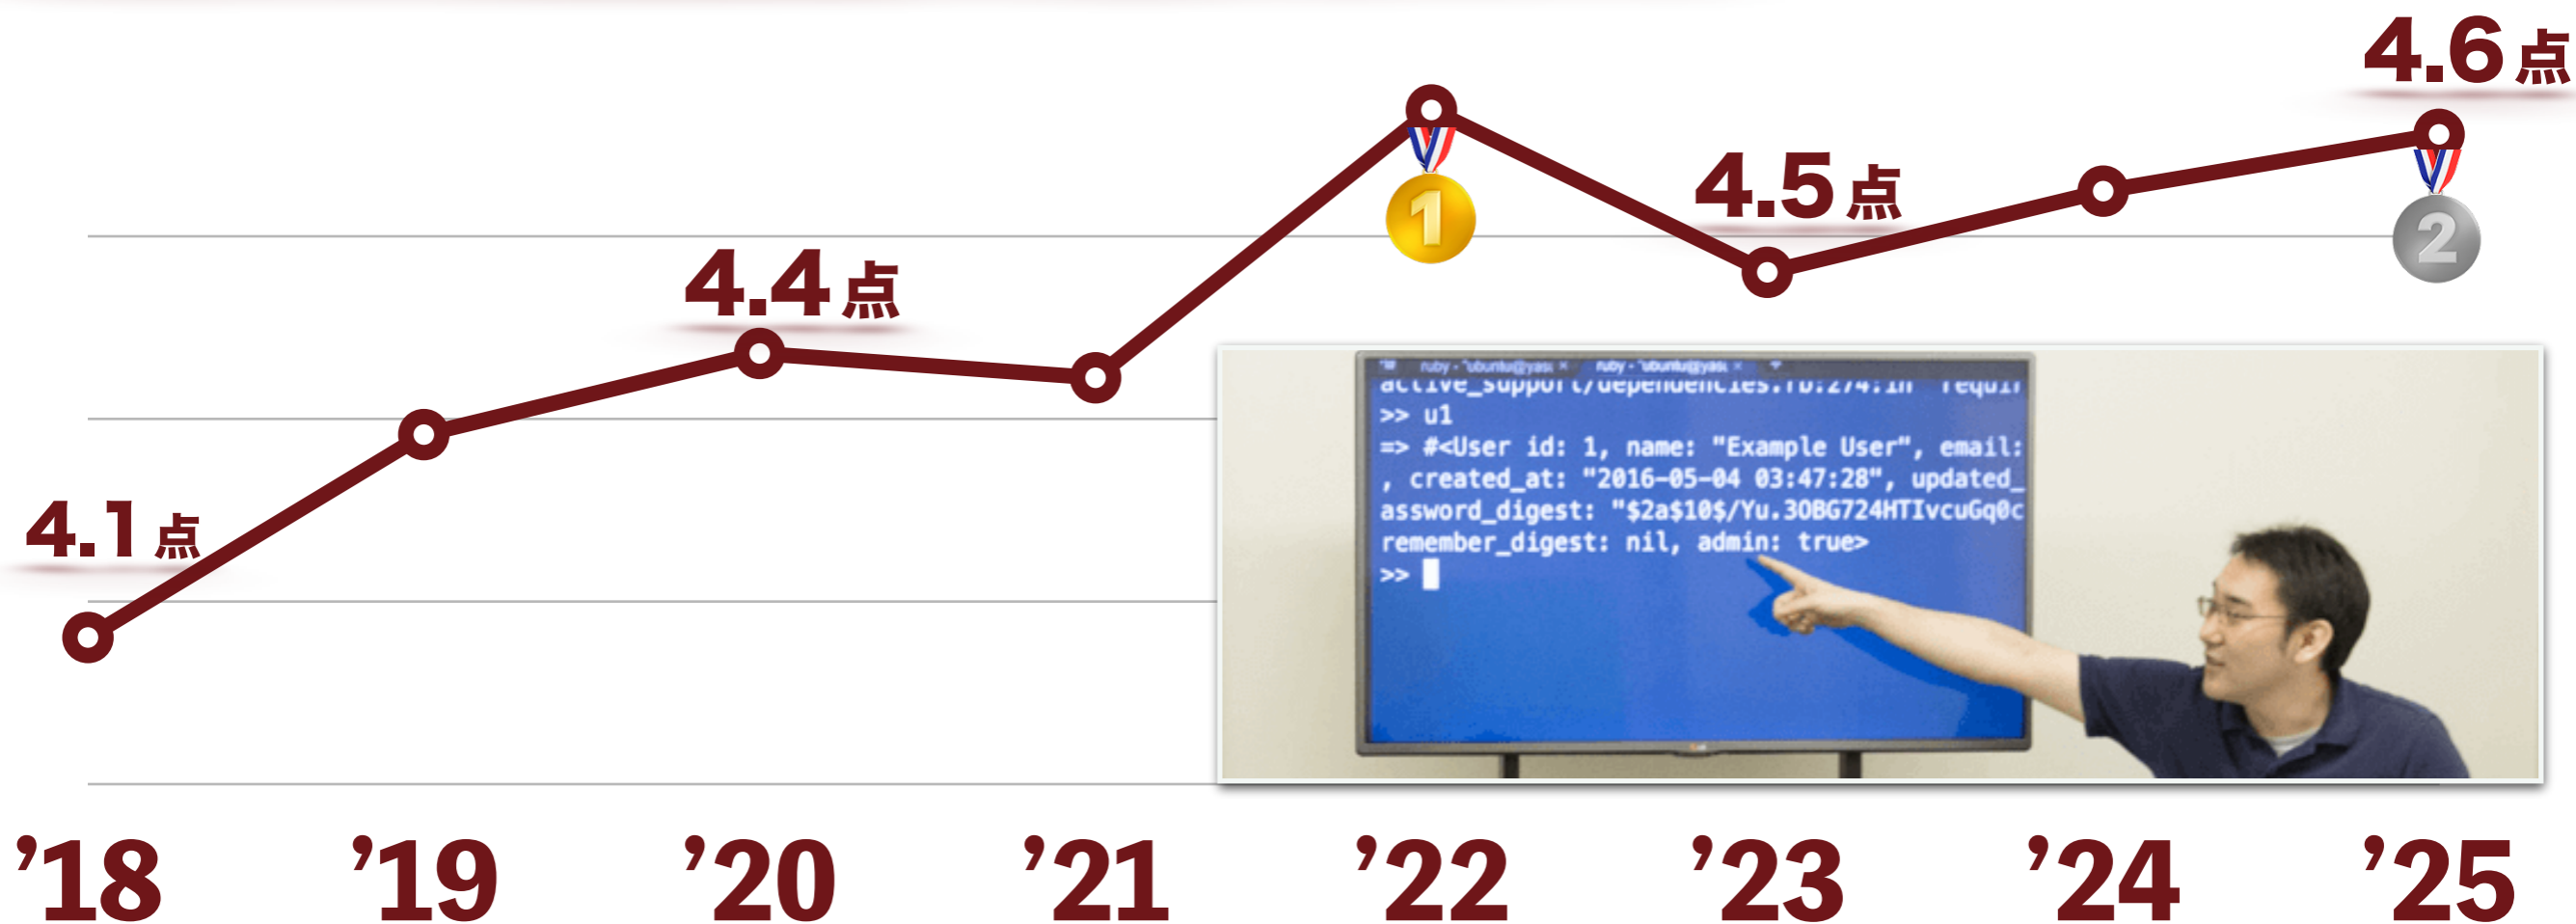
4.6点

1

4.5点

2

4.4点

4.1点

ruby ~ubuntu@yas ruby ~ubuntu@yas

active_support/dependencies.rb:274:in `requir
>> u1
=> #<User id: 1, name: "Example User", email:
, created_at: "2016-05-04 03:47:28", updated_
assword_digest: "$2a$10$/Yu.30BG724HTIvcuGq0c
remember_digest: nil, admin: true>
>>

’18 ’19 ’20 ’21 ’22 ’23 ’24 ’25